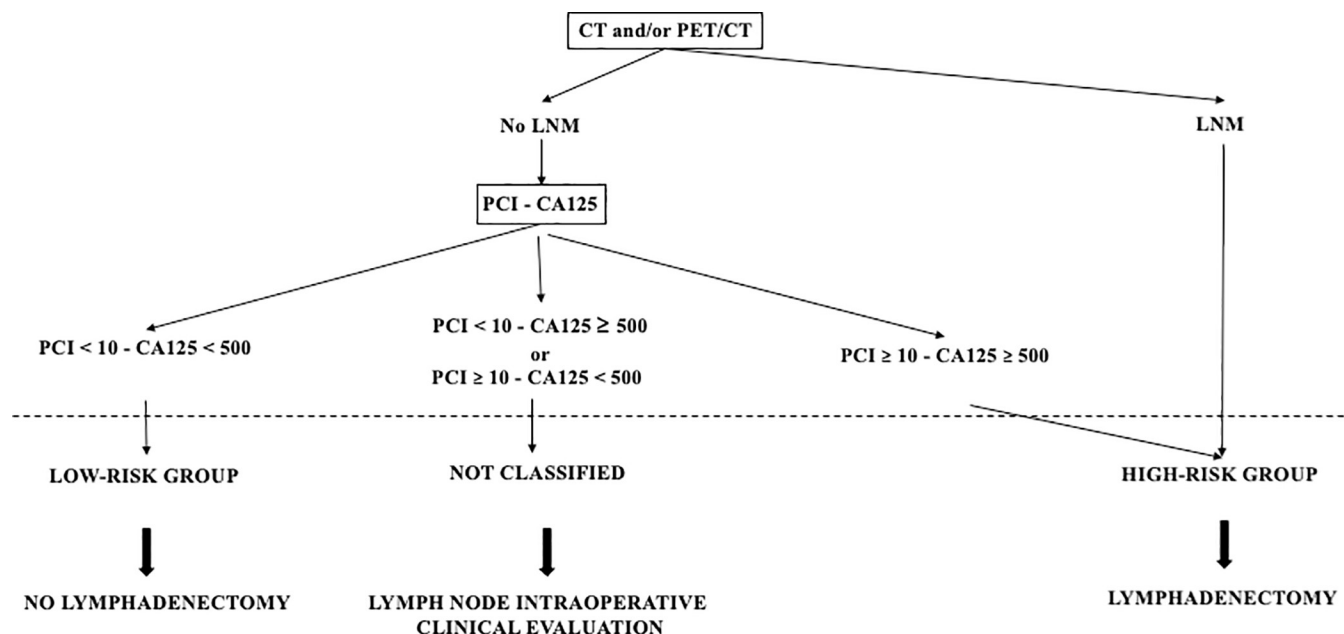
CT and/or PET/CT

No LNM

LNM

PCI - CA125

PCI < 10 - CA125 < 500

PCI < 10 - CA125 ≥ 500
or
PCI ≥ 10 - CA125 < 500

PCI ≥ 10 - CA125 ≥ 500

LOW-RISK GROUP

NOT CLASSIFIED

HIGH-RISK GROUP

NO LYMPHADENECTOMY

LYMPH NODE INTRAOPERATIVE CLINICAL EVALUATION

LYMPHADENECTOMY